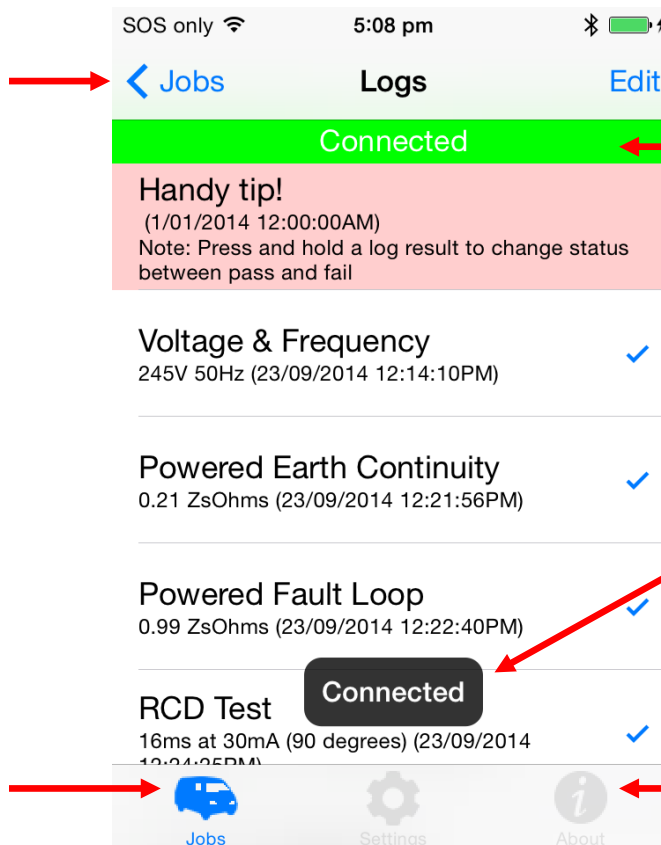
SOS only 5:08 pm

Jobs Logs Edit

Connected

Handy tip!
(1/01/2014 12:00:00AM)
Note: Press and hold a log result to change status between pass and fail

Voltage & Frequency
245V 50Hz (23/09/2014 12:14:10PM)

Powered Earth Continuity
0.21 ZsOhms (23/09/2014 12:21:56PM)

Powered Fault Loop
0.99 ZsOhms (23/09/2014 12:22:40PM)

Connected

RCD Test
16ms at 30mA (90 degrees) (23/09/2014 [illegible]

Jobs Settings About